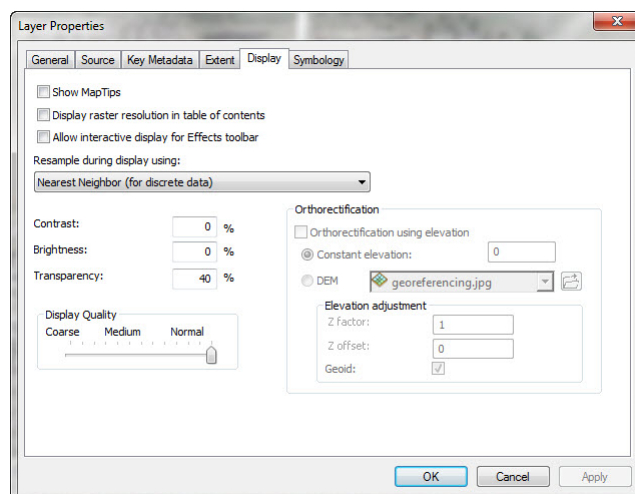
Layer Properties

General | Source | Key Metadata | Extent | Display | Symbology

Show MapTips
Display raster resolution in table of contents
Allow interactive display for Effects toolbar

Resample during display using:
Nearest Neighbor (for discrete data)

Contrast: 0 %
Brightness: 0 %
Transparency: 40 %

Display Quality
Coarse Medium Normal

Orthorectification
Orthorectification using elevation
Constant elevation: 0
DEM georeferencing.jpg
Elevation adjustment
Z factor: 1
Z offset: 0
Geoid:

OK Cancel Apply